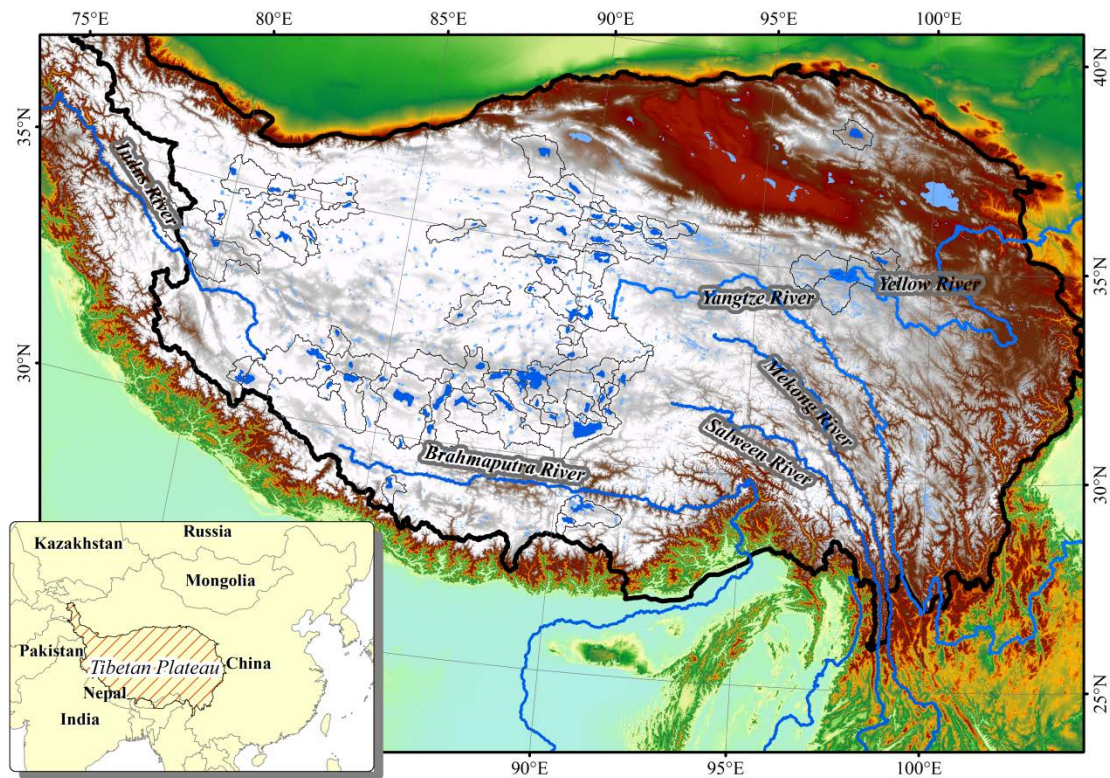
75°E 80°E 85°E 90°E 95°E 100°E

40°N
35°N
30°N
25°N

35°N
30°N

Indus River
Yangtze River
Yellow River
Mekong River
Salween River
Brahmaputra River

Kazakhstan
Russia
Mongolia
Pakistan
Tibetan Plateau
China
Nepal
India

90°E 95°E 100°E